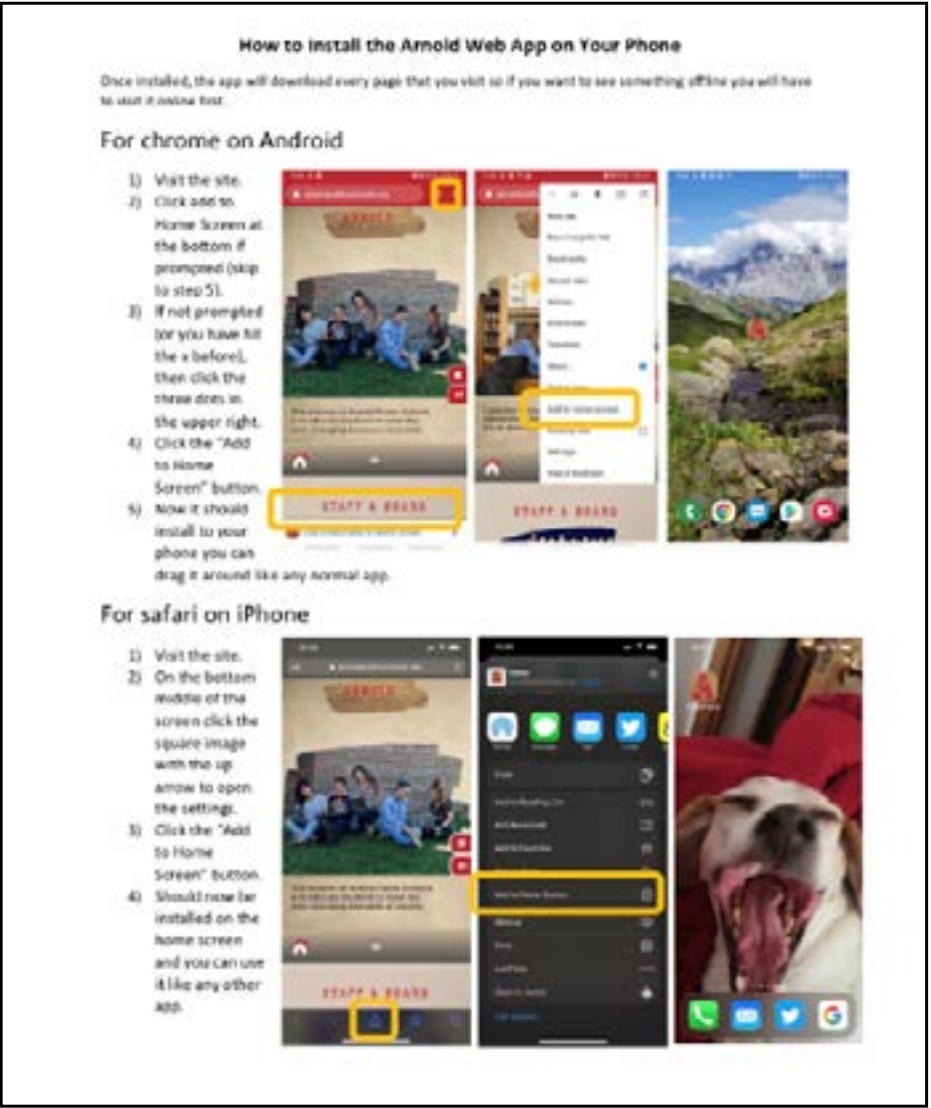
How to install the Arnold Web App on Your Phone

Once installed, the app will download every page that you visit so if you want to see something offline you will have to visit it online first.

For chrome on Android

1) Visit the site.
2) Click add to Home Screen at the bottom if prompted (skip to step 5).
3) If not prompted (or you have hit the x before), then click the three dots in the upper right.
4) Click the "Add to Home Screen" button.
5) Now it should install to your phone you can drag it around like any normal app.

ARNOLD

STAFF & BOARD

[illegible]

For safari on iPhone

1) Visit the site.
2) On the bottom middle of the screen click the square image with the up arrow to open the settings.
3) Click the "Add to Home Screen" button.
4) Should now be installed on the home screen and you can use it like any other app.

ARNOLD

STAFF & BOARD

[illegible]